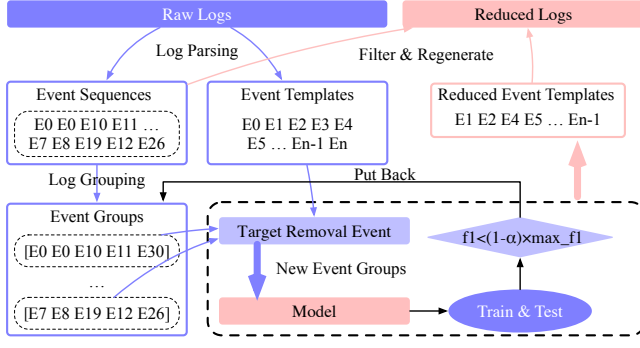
Raw Logs

Reduced Logs

Log Parsing

Filter & Regenerate

Event Sequences

E0 E0 E10 E11 …
E7 E8 E19 E12 E26

Event Templates

E0 E1 E2 E3 E4
E5 … En-1 En

Reduced Event Templates

E1 E2 E4 E5 … En-1

Log Grouping

Put Back

Event Groups

[E0 E0 E10 E11 E30]

…

[E7 E8 E19 E12 E26]

Target Removal Event

New Event Groups

Model

f1<(1-α)×max_f1

Train & Test